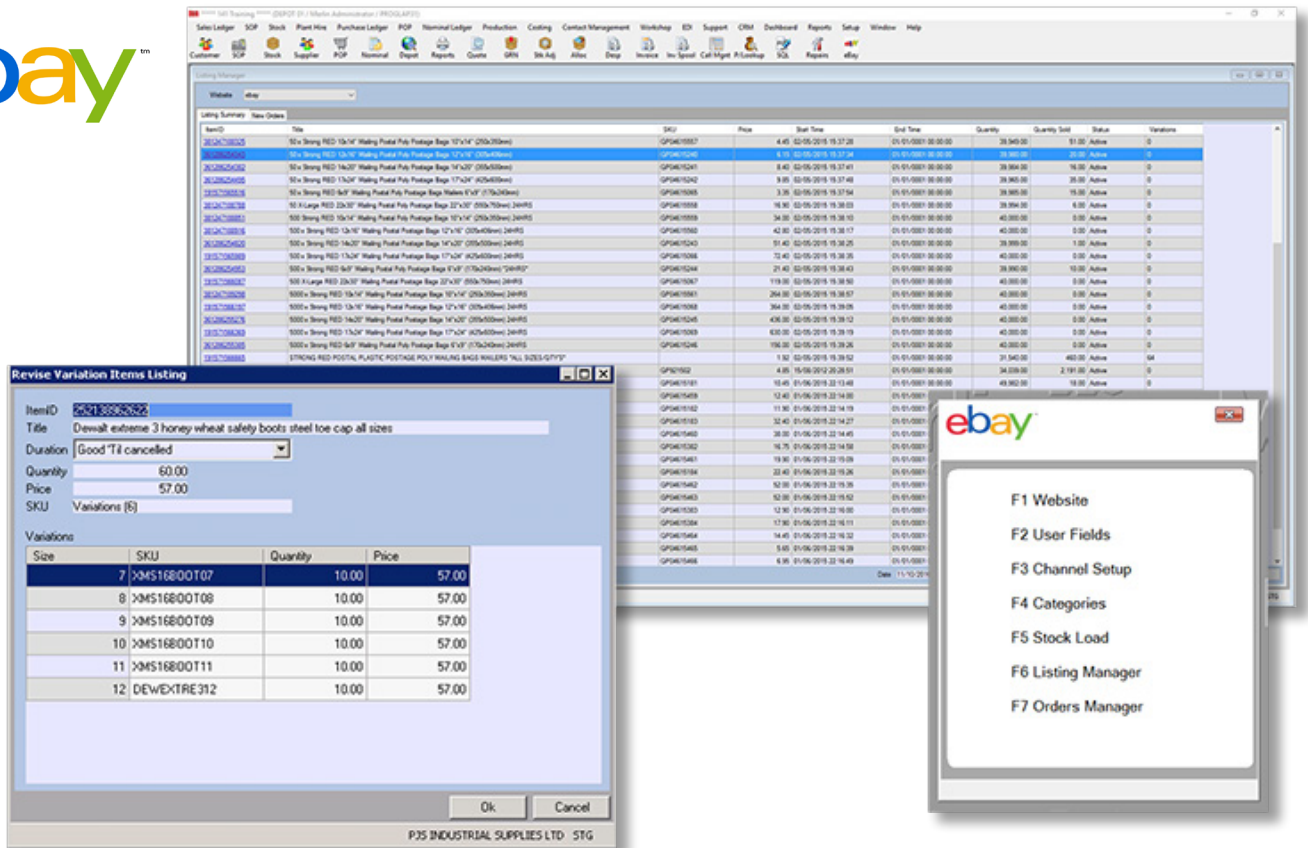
ebay™

***** 5i0 Training ***** (DEPOT 01 / Merlin Administrator / PROGLAP01)

Sales Ledger SOP Stock Plant Hire Purchase Ledger POP Nominal Ledger Production Costing Contact Management Workshop EDI Support CRM Dashboard Reports Setup Window Help

Customer SOP Stock Supplier POP Nominal Depot Reports Quote GRN Stk Adj Alloc Desp Invoice Inv Spool Call Mgmt P/Lookup SQL Repairs eBay

Listing Manager

Website ebay

Listing Summary New Orders

| ItemID | Title | SKU | Price | Start Time | End Time | Quantity | Quantity Sold | Status | Variations |
|---|---|---|---|---|---|---|---|---|---|
| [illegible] | 50 x Strong RED 10x14" Mailing Postal Poly Postage Bags 10"x14" (250x350mm) | GP04615557 | 4.45 | 02/05/2015 15:37:28 | 01/01/0001 00:00:00 | 39,949.00 | 51.00 | Active | 0 |
| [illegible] | 50 x Strong RED 12x16" Mailing Postal Poly Postage Bags 12"x16" (305x406mm) | GP04615240 | 6.15 | 02/05/2015 15:37:34 | 01/01/0001 00:00:00 | 39,980.00 | 20.00 | Active | 0 |
| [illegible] | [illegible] | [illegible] | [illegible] | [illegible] | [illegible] | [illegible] | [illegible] | Active | 0 |

Date 11/10/201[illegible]

Revise Variation Items Listing

ItemID 252133962622
Title Dewalt extreme 3 honey wheat safety boots steel toe cap all sizes
Duration Good 'Til cancelled
Quantity 60.00
Price 57.00
SKU Variations [6]

Variations

| Size | SKU | Quantity | Price |
|---|---|---|---|
| 7 | XMS16BOOT07 | 10.00 | 57.00 |
| 8 | XMS16BOOT08 | 10.00 | 57.00 |
| 9 | XMS16BOOT09 | 10.00 | 57.00 |
| 10 | XMS16BOOT10 | 10.00 | 57.00 |
| 11 | XMS16BOOT11 | 10.00 | 57.00 |
| 12 | DEWEXTRE312 | 10.00 | 57.00 |

Ok Cancel

PJS INDUSTRIAL SUPPLIES LTD STG

ebay

F1 Website
F2 User Fields
F3 Channel Setup
F4 Categories
F5 Stock Load
F6 Listing Manager
F7 Orders Manager